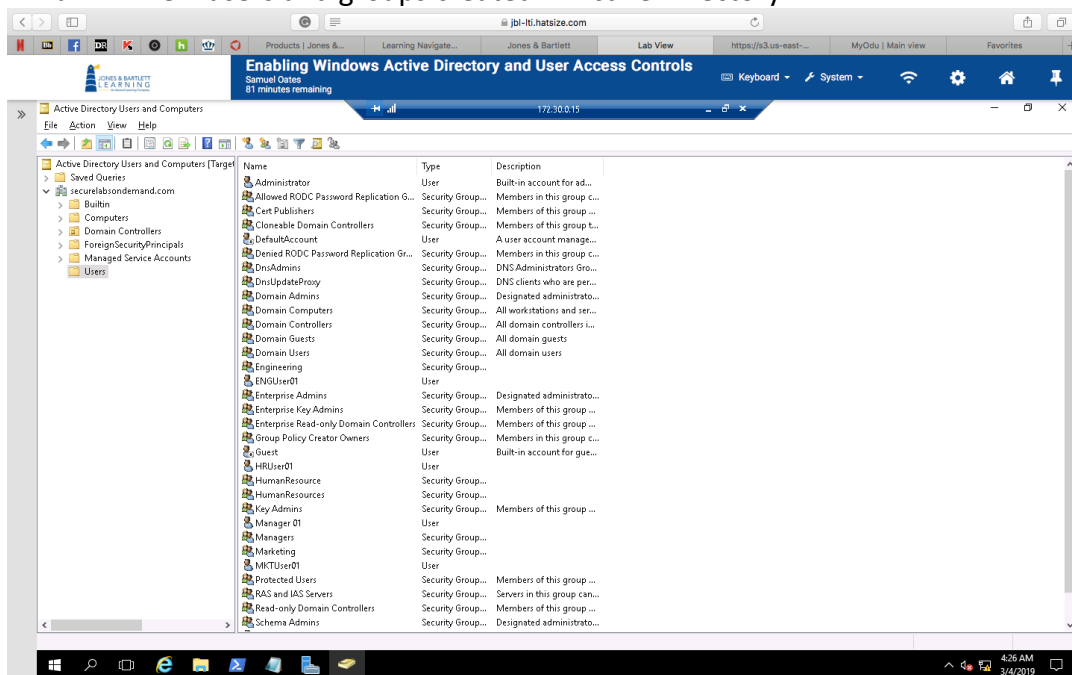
jbl-lti.hatsize.com

Products | Jones &... | Learning Navigate... | Jones & Bartlett | Lab View | https://s3.us-east-... | MyOdu | Main view | Favorites

JONES & BARTLETT LEARNING

Enabling Windows Active Directory and User Access Controls
Samuel Oates
81 minutes remaining

Keyboard | System

172.30.0.15

Active Directory Users and Computers

File Action View Help

Active Directory Users and Computers [Target
Saved Queries
securelabsondemand.com
Builtin
Computers
Domain Controllers
ForeignSecurityPrincipals
Managed Service Accounts
Users

| Name | Type | Description |
|---|---|---|
| Administrator | User | Built-in account for ad... |
| Allowed RODC Password Replication G... | Security Group... | Members in this group c... |
| Cert Publishers | Security Group... | Members of this group ... |
| Cloneable Domain Controllers | Security Group... | Members of this group t... |
| DefaultAccount | User | A user account manage... |
| Denied RODC Password Replication Gr... | Security Group... | Members in this group c... |
| DnsAdmins | Security Group... | DNS Administrators Gro... |
| DnsUpdateProxy | Security Group... | DNS clients who are per... |
| Domain Admins | Security Group... | Designated administrato... |
| Domain Computers | Security Group... | All workstations and ser... |
| Domain Controllers | Security Group... | All domain controllers i... |
| Domain Guests | Security Group... | All domain guests |
| Domain Users | Security Group... | All domain users |
| Engineering | Security Group... | |
| ENGUser01 | User | |
| Enterprise Admins | Security Group... | Designated administrato... |
| Enterprise Key Admins | Security Group... | Members of this group ... |
| Enterprise Read-only Domain Controllers | Security Group... | Members of this group ... |
| Group Policy Creator Owners | Security Group... | Members in this group c... |
| Guest | User | Built-in account for gue... |
| HRUser01 | User | |
| HumanResource | Security Group... | |
| HumanResources | Security Group... | |
| Key Admins | Security Group... | Members of this group ... |
| Manager 01 | User | |
| Managers | Security Group... | |
| Marketing | Security Group... | |
| MKTUser01 | User | |
| Protected Users | Security Group... | Members of this group ... |
| RAS and IAS Servers | Security Group... | Servers in this group can... |
| Read-only Domain Controllers | Security Group... | Members of this group ... |
| Schema Admins | Security Group... | Designated administrato... |

4:26 AM
3/4/2019